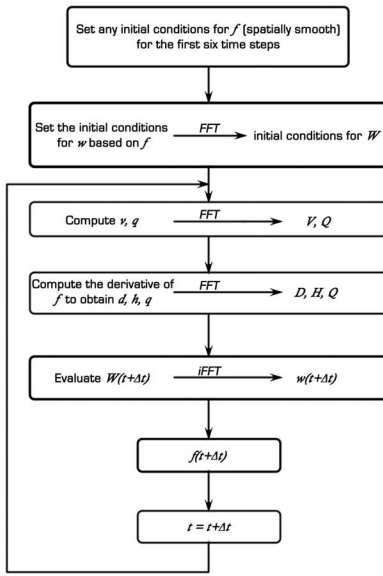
Set any initial conditions for $f$ (spatially smooth) for the first six time steps

Set the initial conditions for $w$ based on $f$ FFT initial conditions for $W$

Compute $v$, $q$ FFT $V$, $Q$

Compute the derivative of $f$ to obtain $d$, $h$, $q$ FFT $D$, $H$, $Q$

Evaluate $W(t+\Delta t)$ iFFT $w(t+\Delta t)$

$f(t+\Delta t)$

$t = t+\Delta t$